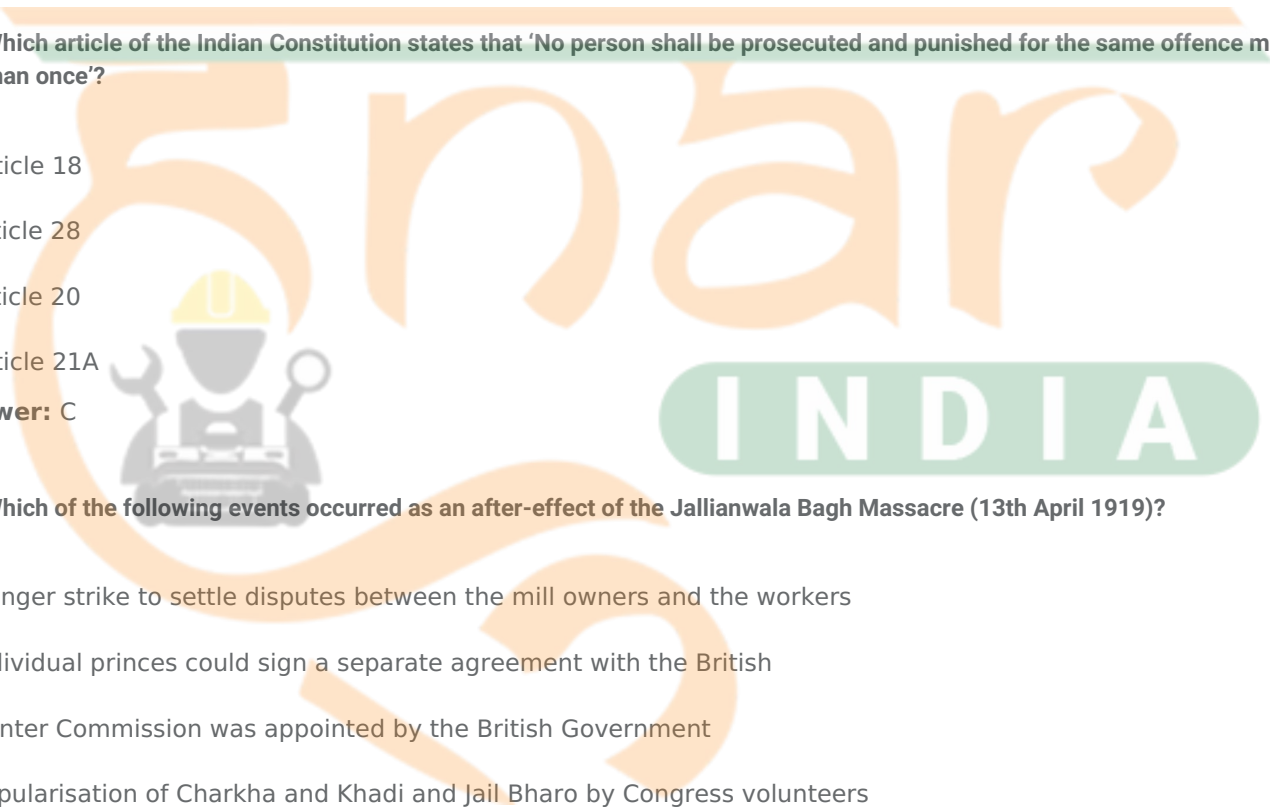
Which article of the Indian Constitution states that 'No person shall be prosecuted and punished for the same offence m
han once'?

ticle 18

ticle 28

ticle 20

ticle 21A

wer: C

INDIA

Which of the following events occurred as an after-effect of the Jallianwala Bagh Massacre (13th April 1919)?

nger strike to settle disputes between the mill owners and the workers

lividual princes could sign a separate agreement with the British

nter Commission was appointed by the British Government

pularisation of Charkha and Khadi and Jail Bharo by Congress volunteers